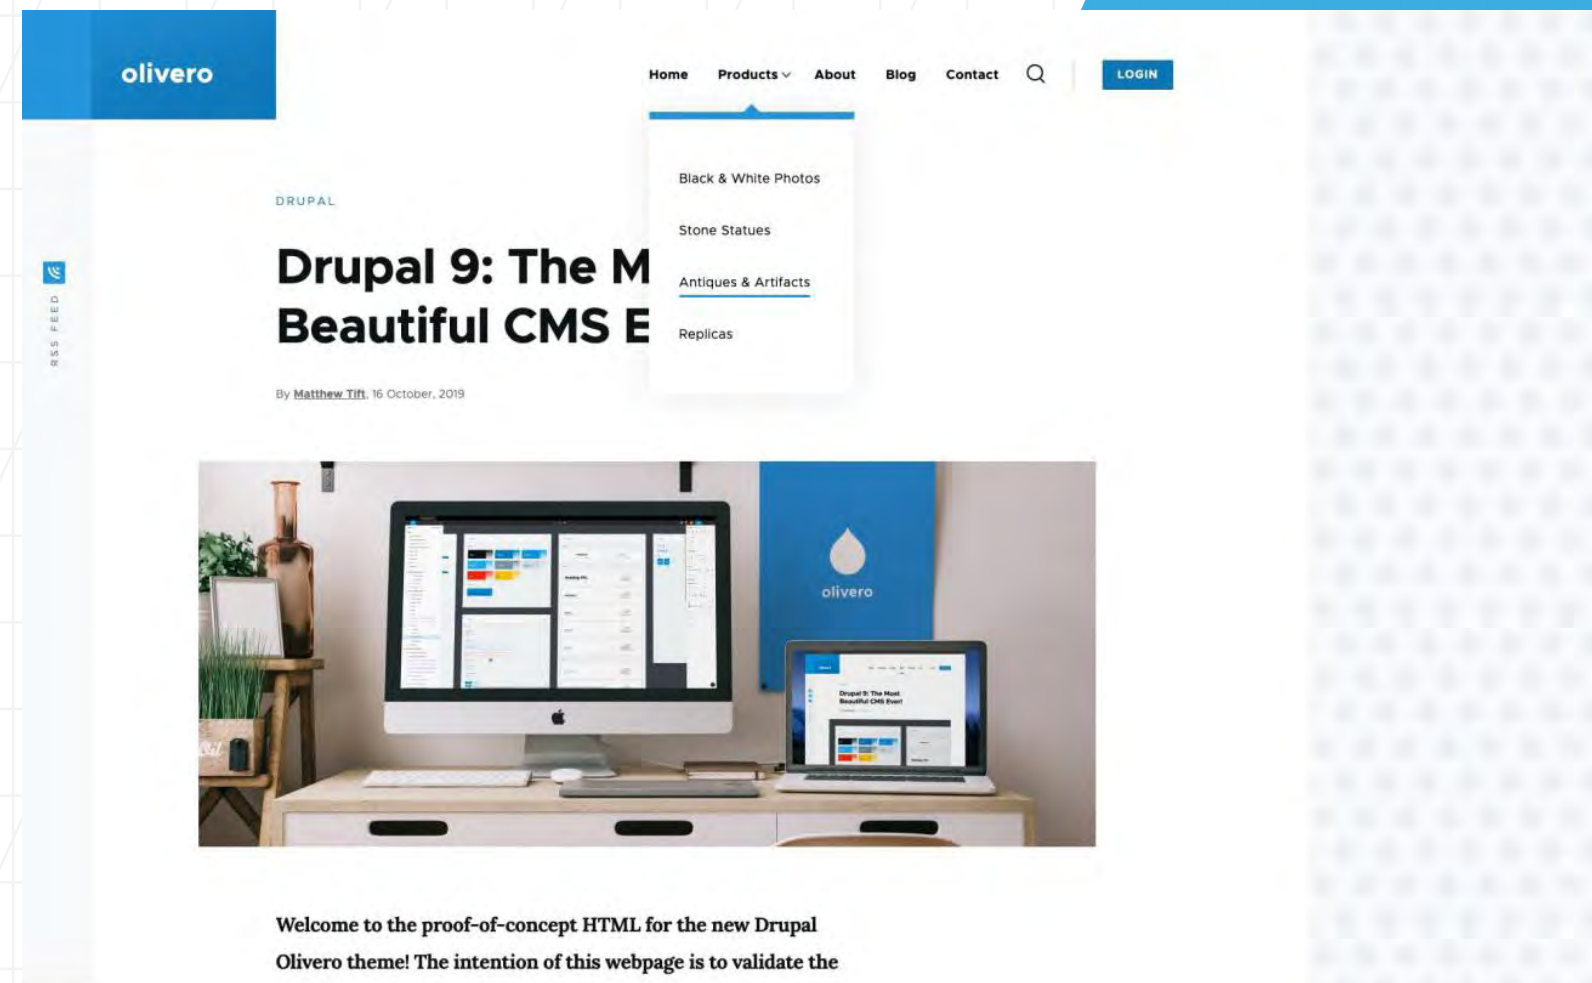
olivero

Home Products About Blog Contact LOGIN

Black & White Photos

Stone Statues

Antiques & Artifacts

Replicas

RSS FEED

DRUPAL

Drupal 9: The M
Beautiful CMS E

By Matthew Tift, 16 October, 2019

olivero

Welcome to the proof-of-concept HTML for the new Drupal Olivero theme! The intention of this webpage is to validate the